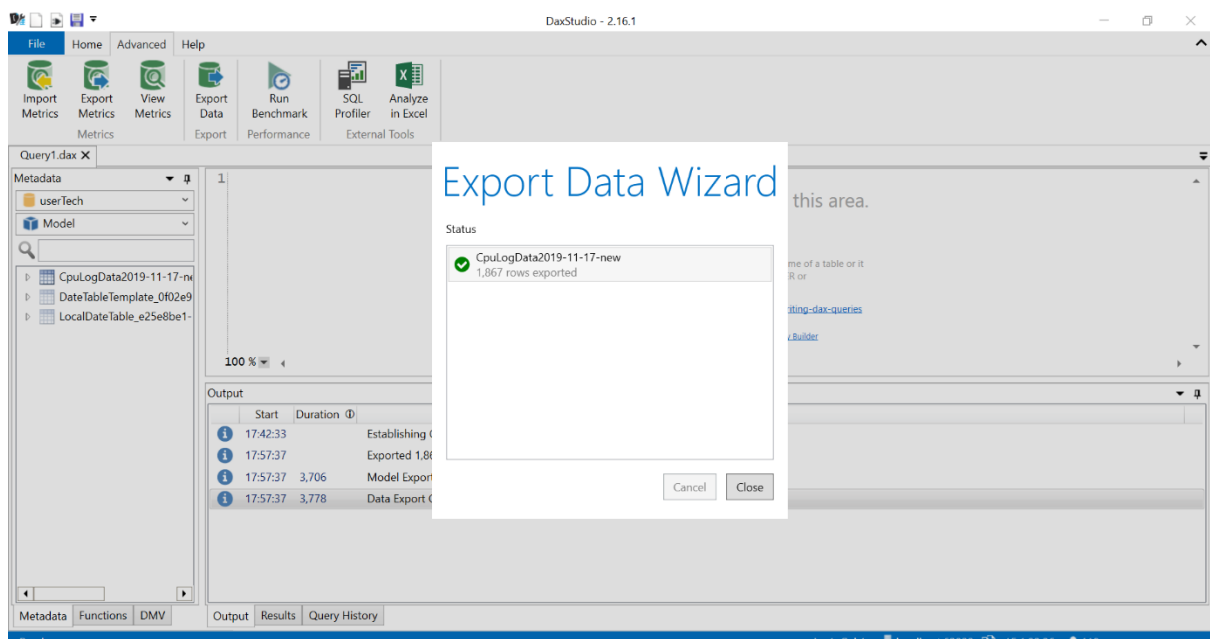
DaxStudio - 2.16.1

File Home Advanced Help

Import Metrics Export Metrics View Metrics
Metrics
Export Data
Export
Run Benchmark
Performance
SQL Profiler Analyze in Excel
External Tools

Query1.dax ✕

Metadata
userTech
Model

CpuLogData2019-11-17-ne
DateTableTemplate_0f02e9
LocalDateTable_e25e8be1-

Metadata Functions DMV

1

100 %

this area.

me of a table or it
ER or

iting-dax-queries

y Builder

Export Data Wizard

Status

CpuLogData2019-11-17-new
1,867 rows exported

Cancel Close

Output

| | Start | Duration | |
|---|---|---|---|
| i | 17:42:33 | | Establishing ( |
| i | 17:57:37 | | Exported 1,86 |
| i | 17:57:37 | 3,706 | Model Export |
| i | 17:57:37 | 3,778 | Data Export ( |

Output Results Query History